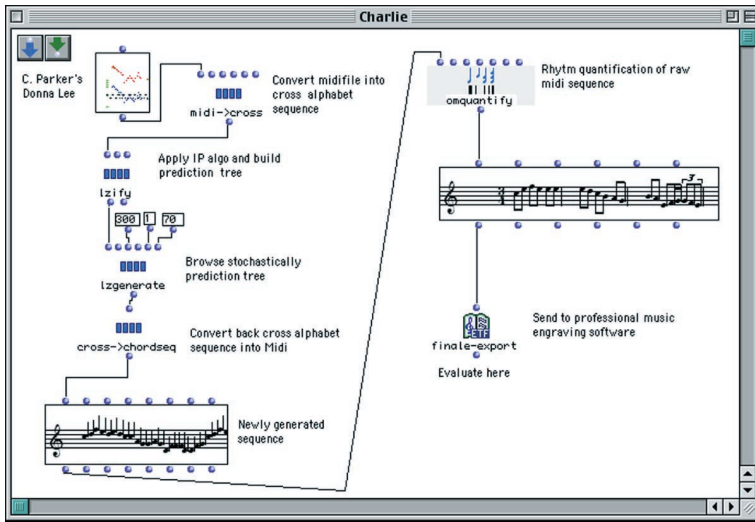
Charlie

C. Parker's Donna Lee

midi->cross

Convert midifile into cross alphabet sequence

Apply IP algo and build prediction tree

lzify

300 1 70

Browse stochastically prediction tree

lzgenerate

cross->chordseq

Convert back cross alphabet sequence into Midi

Newly generated sequence

omquantify

Rhytm quantification of raw midi sequence

3

ETF

finale-export

Send to professional music engraving software

Evaluate here